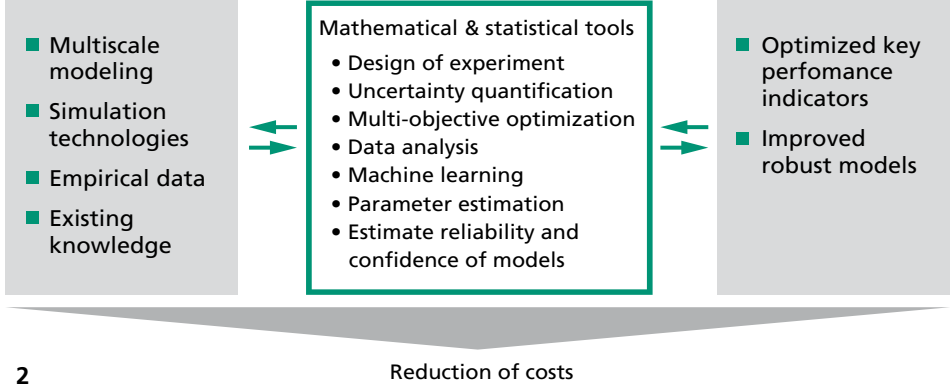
- Multiscale modeling
- Simulation technologies
- Empirical data
- Existing knowledge

Mathematical & statistical tools
- Design of experiment
- Uncertainty quantification
- Multi-objective optimization
- Data analysis
- Machine learning
- Parameter estimation
- Estimate reliability and confidence of models

- Optimized key perfomance indicators
- Improved robust models

2

Reduction of costs